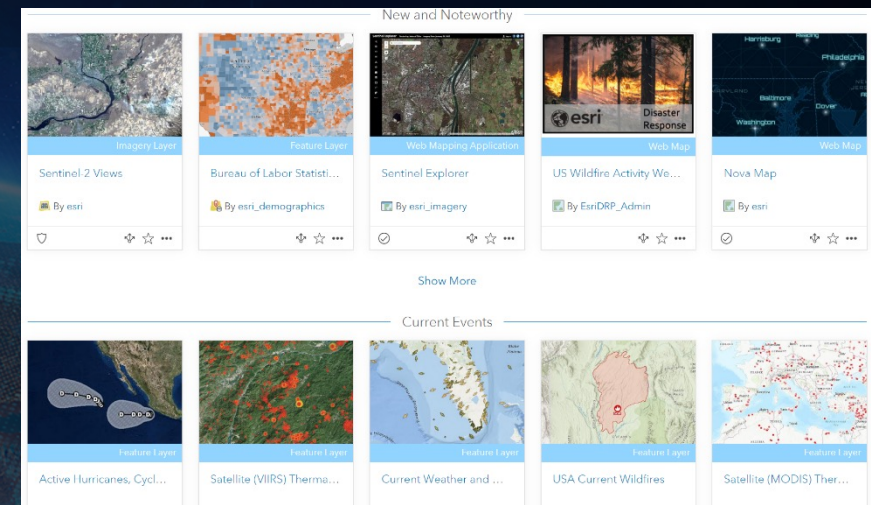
New and Noteworthy

Imagery Layer
Sentinel-2 Views
By esri

Feature Layer
Bureau of Labor Statisti...
By esri_demographics

Web Mapping Application
Sentinel Explorer
By esri_imagery

esri Disaster Response
Web Map
US Wildfire Activity We...
By EsriDRP_Admin

Harrisburg Philadelphia Baltimore Dover Washington
Web Map
Nova Map
By esri

Show More

Current Events

Feature Layer
Active Hurricanes, Cycl...

Feature Layer
Satellite (VIIRS) Therma...

Feature Layer
Current Weather and ...

Feature Layer
USA Current Wildfires

Feature Layer
Satellite (MODIS) Ther...